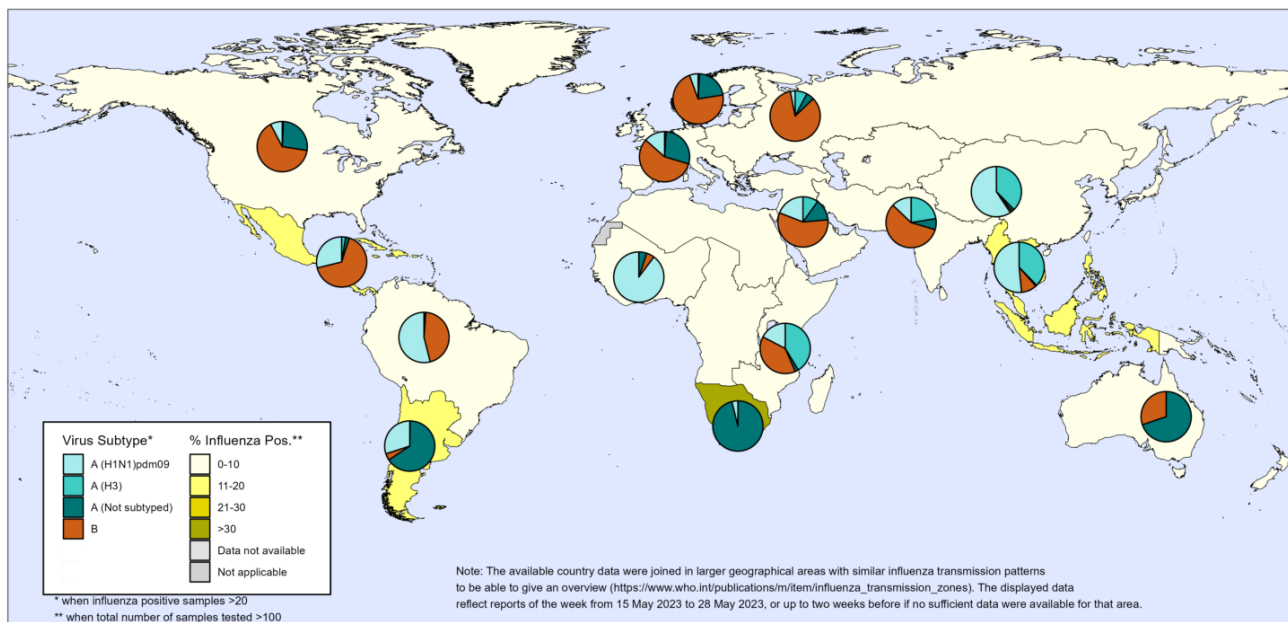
Virus Subtype*
A (H1N1)pdm09
A (H3)
A (Not subtyped)
B

% Influenza Pos.**
0-10
11-20
21-30
>30
Data not available
Not applicable

* when influenza positive samples >20
** when total number of samples tested >100

Note: The available country data were joined in larger geographical areas with similar influenza transmission patterns to be able to give an overview (https://www.who.int/publications/m/item/influenza_transmission_zones). The displayed data reflect reports of the week from 15 May 2023 to 28 May 2023, or up to two weeks before if no sufficient data were available for that area.